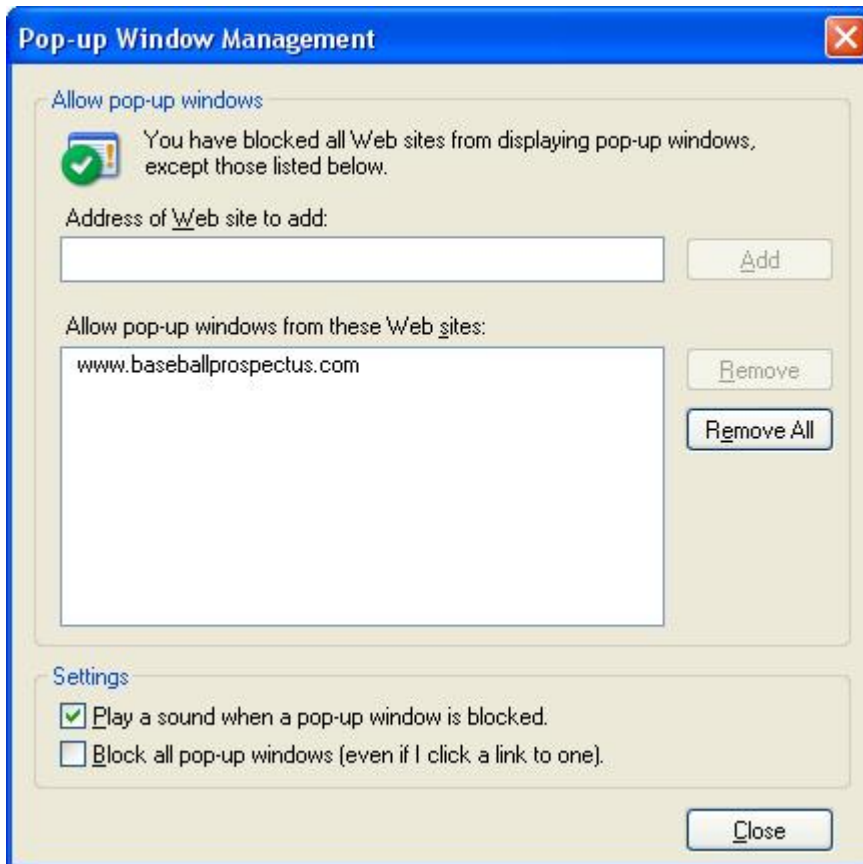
Pop-up Window Management

Allow pop-up windows

You have blocked all Web sites from displaying pop-up windows, except those listed below.

Address of Web site to add:

Add

Allow pop-up windows from these Web sites:

www.baseballprospectus.com

Remove

Remove All

Settings

Play a sound when a pop-up window is blocked.

Block all pop-up windows (even if I click a link to one).

Close